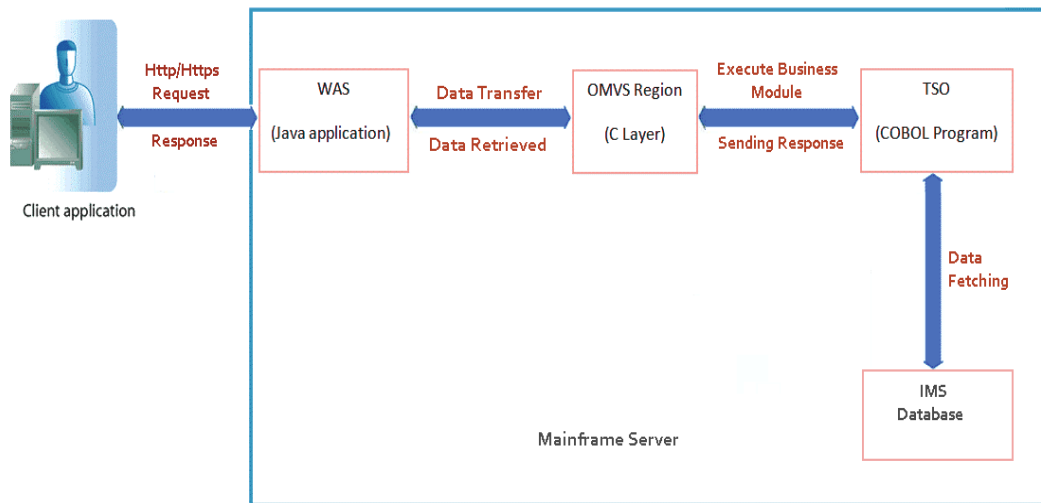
Client application

Http/Https Request

Response

WAS

(Java application)

Data Transfer

Data Retrieved

OMVS Region

(C Layer)

Execute Business Module

Sending Response

TSO

(COBOL Program)

Data Fetching

IMS Database

Mainframe Server